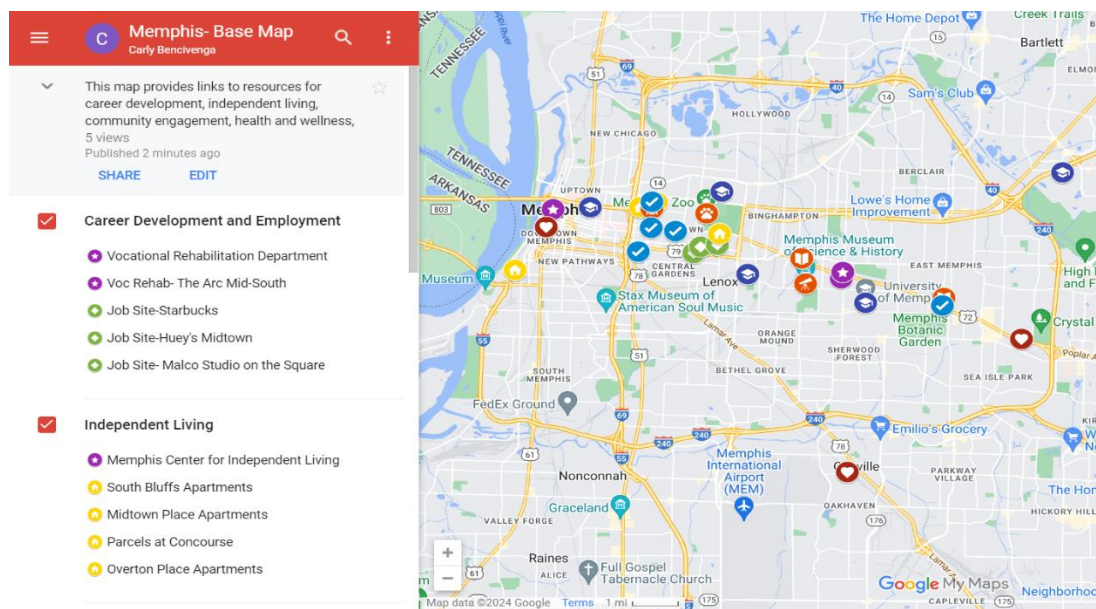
Memphis- Base Map
Carly Bencivenga

This map provides links to resources for career development, independent living, community engagement, health and wellness,
5 views
Published 2 minutes ago
SHARE EDIT

Career Development and Employment
Vocational Rehabilitation Department
Voc Rehab- The Arc Mid-South
Job Site-Starbucks
Job Site-Huey's Midtown
Job Site- Malco Studio on the Square

Independent Living
Memphis Center for Independent Living
South Bluffs Apartments
Midtown Place Apartments
Parcels at Concourse
Overton Place Apartments

TENNESSEE
TENNESSEE
ARKANSAS
The Home Depot
Creek Trails
Bartlett
ELMOR
15
51
69
HOLLYWOOD
Sam's Club
NEW CHICAGO
BERCLAIR
40
UPTOWN
14
Zoo
803
Memphis
BINGHAMTON
Lowe's Home Improvement
DOWNTOWN MEMPHIS
79
240
Memphis Museum of Science & History
NEW PATHWAYS
CENTRAL GARDENS
EAST MEMPHIS
Museum
Lenox
High
and Fr
Stax Museum of American Soul Music
University of Memphis
Lamar Ave
72
Crystal
55
ORANGE MOUND
Memphis Botanic Garden
51
SHERWOOD FOREST
Poplar A
SOUTH MEMPHIS
BETHEL GROVE
SEA ISLE PARK
FedEx Ground
69
240
240
Emilio's Grocery
78
240
55
Memphis International Airport (MEM)
Nonconnah
Graceland
Whitehaven
PARKWAY VILLAGE
The Hom
VALLEY FORGE
OAKHAVEN
176
HICKORY HILL
Raines
Full Gospel Tabernacle Church
61
ALICE
Google My Maps
Neighborho
Map data ©2024 Google Terms 1 mi
175
CAPLEVILLE